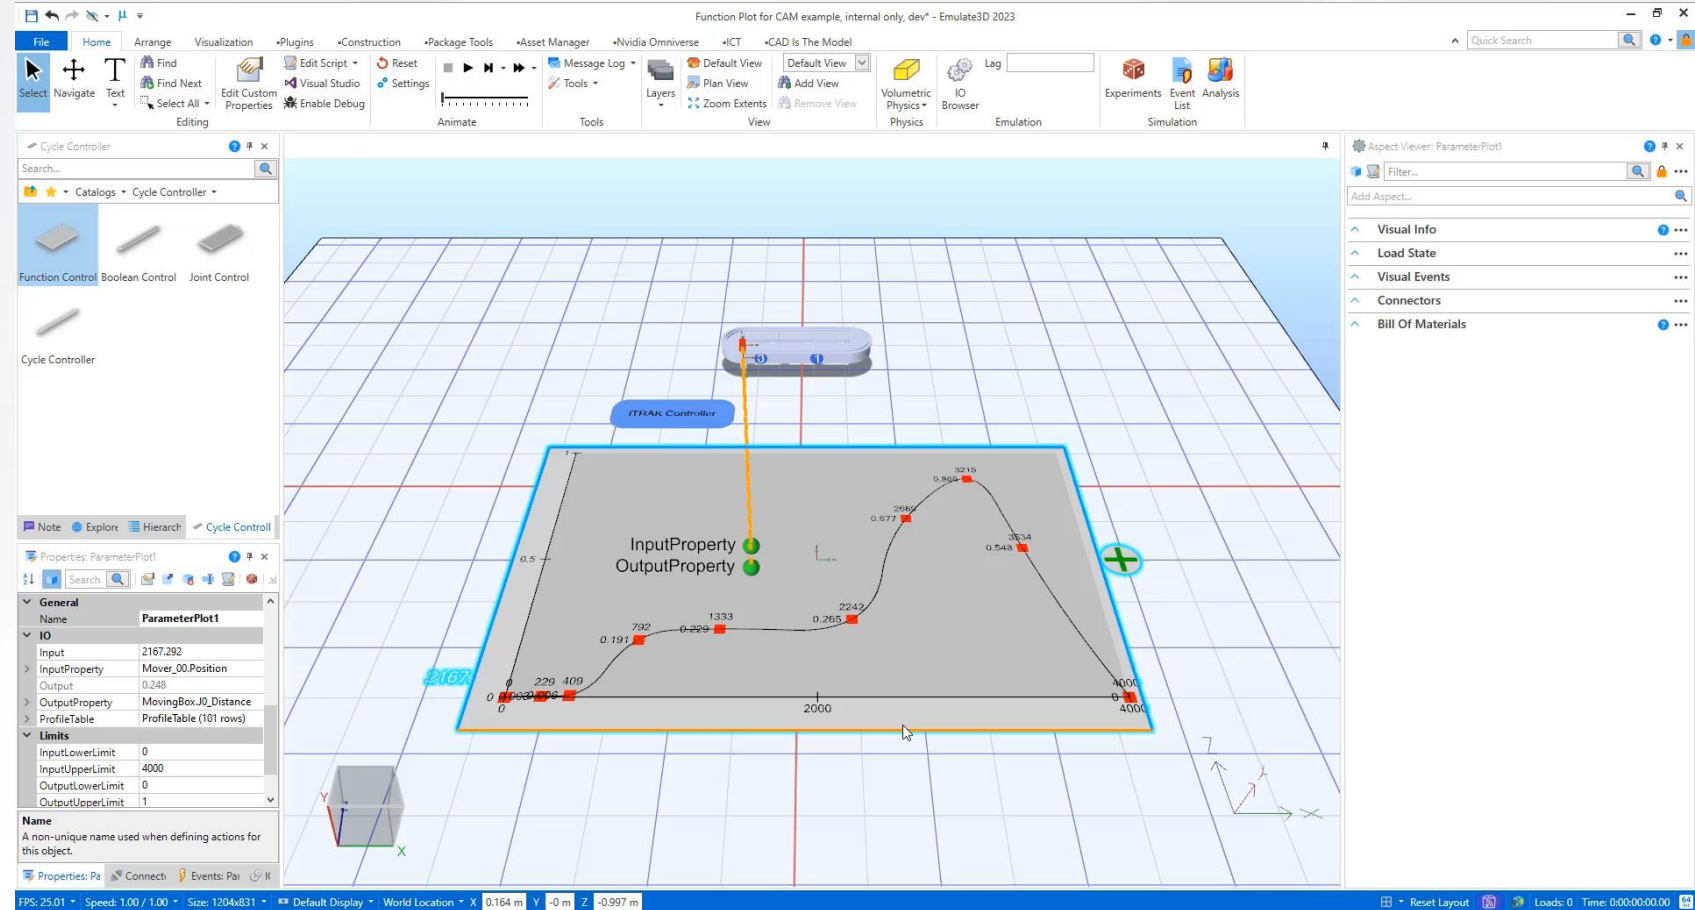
Function Plot for CAM example, internal only, dev* - Emulate3D 2023

File Home Arrange Visualization •Plugins •Construction •Package Tools •Asset Manager •Nvidia Omniverse •ICT •CAD Is The Model

Quick Search

Select Navigate Text Find Find Next Select All Edit Custom Properties Edit Script Visual Studio Enable Debug Reset Settings
Editing

Animate

Message Log Tools
Tools

Layers Default View Plan View Zoom Extents Default View Add View Remove View
View

Volumetric Physics
Physics

IO Browser Lag
Emulation

Experiments Event List Analysis
Simulation

Cycle Controller
Search...
Catalogs Cycle Controller
Function Control Boolean Control Joint Control
Cycle Controller

Note Explore Hierarch Cycle Controll

Properties: ParameterPlot1
Search

| General | |
|---|---|
| Name | ParameterPlot1 |
| IO | |
| Input | 2167.292 |
| InputProperty | Mover_00.Position |
| Output | 0.248 |
| OutputProperty | MovingBox.J0_Distance |
| ProfileTable | ProfileTable (101 rows) |
| Limits | |
| InputLowerLimit | 0 |
| InputUpperLimit | 4000 |
| OutputLowerLimit | 0 |
| OutputUpperLimit | 1 |

Name
A non-unique name used when defining actions for this object.

Properties: Pa Connect Events: Par

iTRAK Controller

InputProperty
OutputProperty

1
0.5
0
2167
0 229 409 792 1333 2242 2686 3215 3534 4000
0.191 0.229 0.265 0.677 0.866 0.548
0 2000 4000

Aspect Viewer: ParameterPlot1
Filter...
Add Aspect...
Visual Info
Load State
Visual Events
Connectors
Bill Of Materials

FPS: 25.01 Speed: 1.00 / 1.00 Size: 1204x831 Default Display World Location X 0.164 m Y -0 m Z -0.997 m
Reset Layout Loads: 0 Time: 0:00:00:00.00